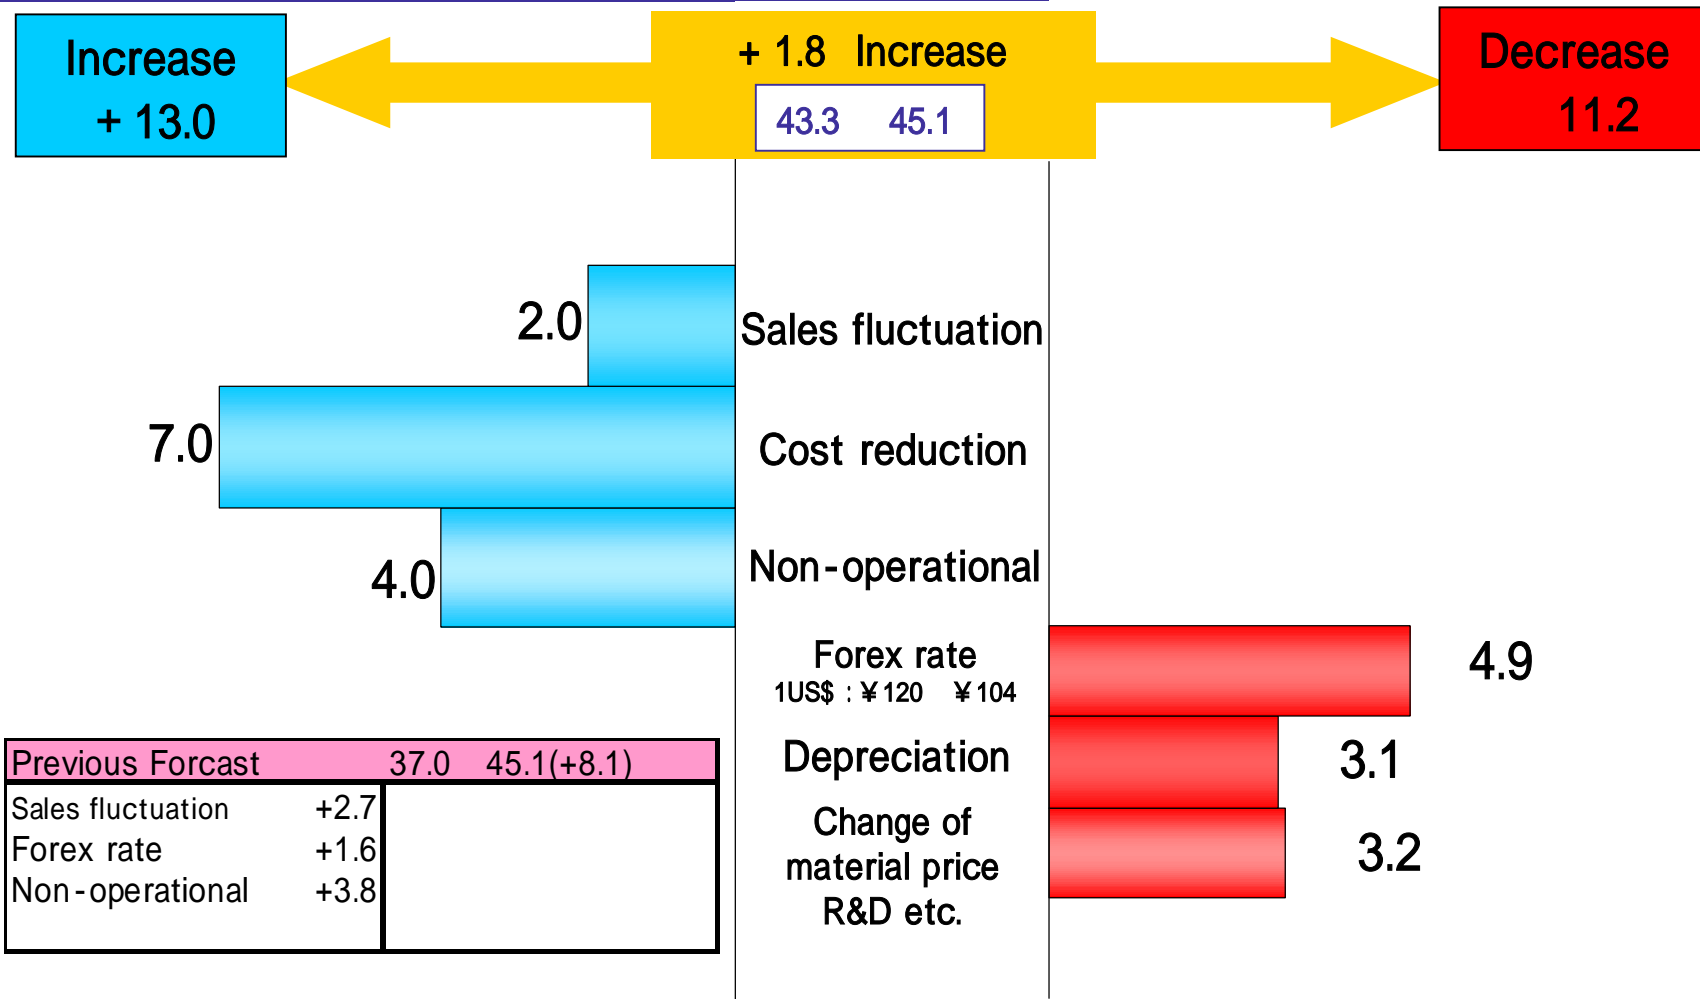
Increase
+ 13.0

+ 1.8 Increase
43.3 45.1

Decrease
11.2

2.0
Sales fluctuation

7.0
Cost reduction

4.0
Non-operational

Forex rate
1US$ : ¥120 ¥104
4.9

Depreciation
3.1

Change of material price R&D etc.
3.2

| Previous Forcast | 37.0 45.1(+8.1) |
|---|---|
| Sales fluctuation +2.7 | |
| Forex rate +1.6 | |
| Non-operational +3.8 | |